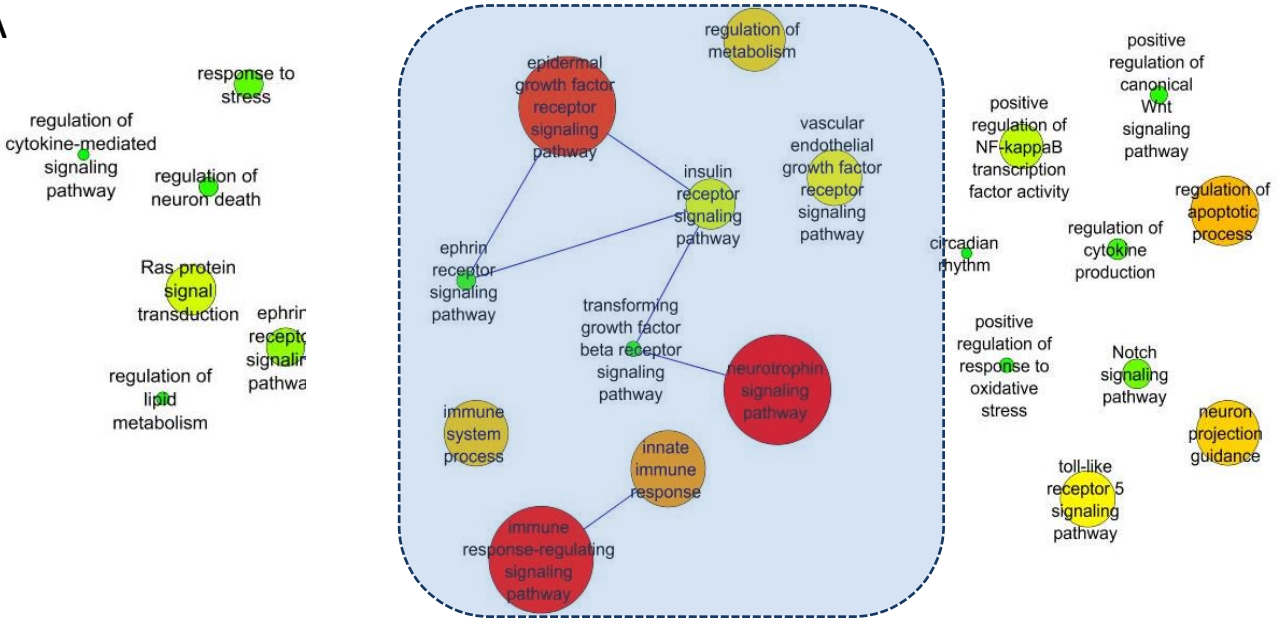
A

response to stress

regulation of cytokine-mediated signaling pathway

regulation of neuron death

Ras protein signal transduction

ephrin receptor signaling pathway

regulation of lipid metabolism

regulation of metabolism

epidermal growth factor receptor signaling pathway

vascular endothelial growth factor receptor signaling pathway

insulin receptor signaling pathway

ephrin receptor signaling pathway

transforming growth factor beta receptor signaling pathway

neurotrophin signaling pathway

immune system process

innate immune response

immune response-regulating signaling pathway

positive regulation of NF-kappaB transcription factor activity

positive regulation of canonical Wnt signaling pathway

regulation of apoptotic process

circadian rhythm

regulation of cytokine production

positive regulation of response to oxidative stress

Notch signaling pathway

neuron projection guidance

toll-like receptor 5 signaling pathway